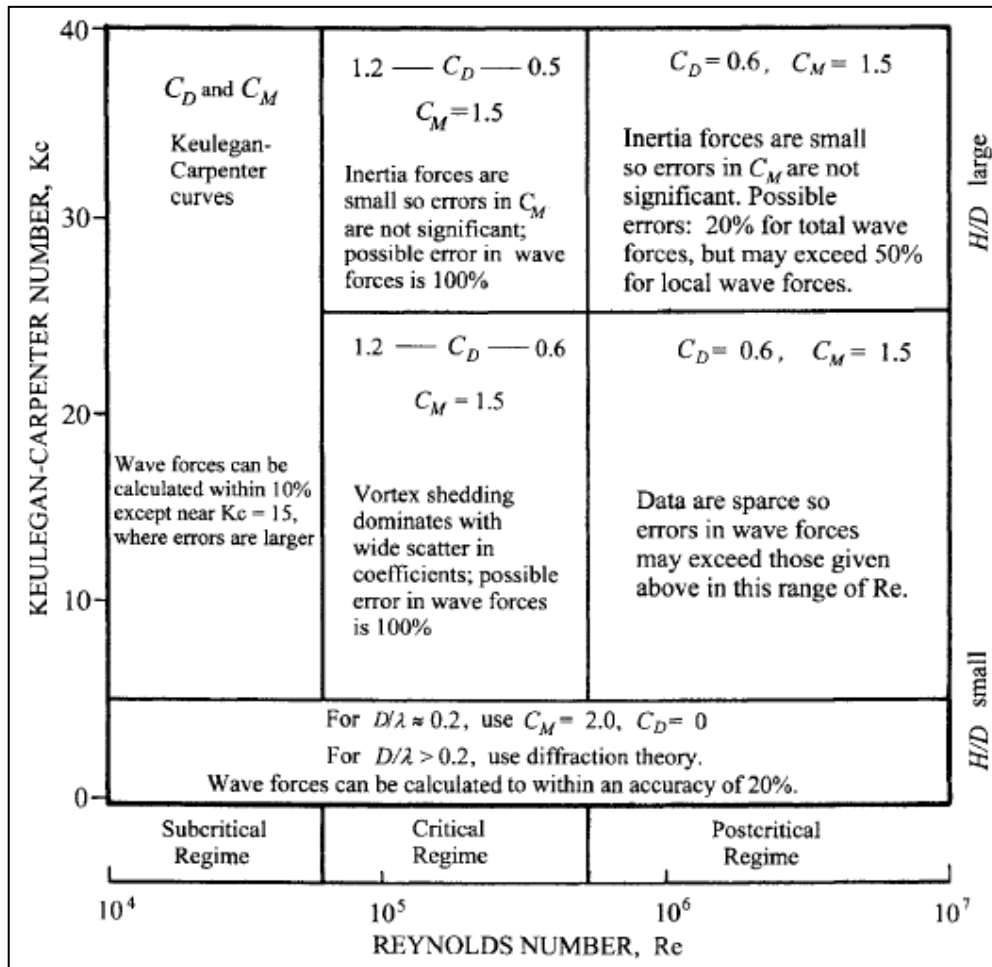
KEULEGAN-CARPENTER NUMBER, Kc

40

30

20

10

0

$C_D$ and $C_M$

Keulegan-Carpenter curves

Wave forces can be calculated within 10% except near Kc = 15, where errors are larger

1.2 — $C_D$ — 0.5

$C_M$=1.5

Inertia forces are small so errors in $C_M$ are not significant; possible error in wave forces is 100%

$C_D$= 0.6, $C_M$ = 1.5

Inertia forces are small so errors in $C_M$ are not significant. Possible errors: 20% for total wave forces, but may exceed 50% for local wave forces.

1.2 — $C_D$ — 0.6

$C_M$ = 1.5

Vortex shedding dominates with wide scatter in coefficients; possible error in wave forces is 100%

$C_D$= 0.6, $C_M$ = 1.5

Data are sparce so errors in wave forces may exceed those given above in this range of Re.

$H/D$ large

$H/D$ small

For $D/\lambda \approx 0.2$, use $C_M$= 2.0, $C_D$= 0

For $D/\lambda > 0.2$, use diffraction theory.

Wave forces can be calculated to within an accuracy of 20%.

Subcritical Regime

Critical Regime

Postcritical Regime

$10^4$

$10^5$

$10^6$

$10^7$

REYNOLDS NUMBER, Re